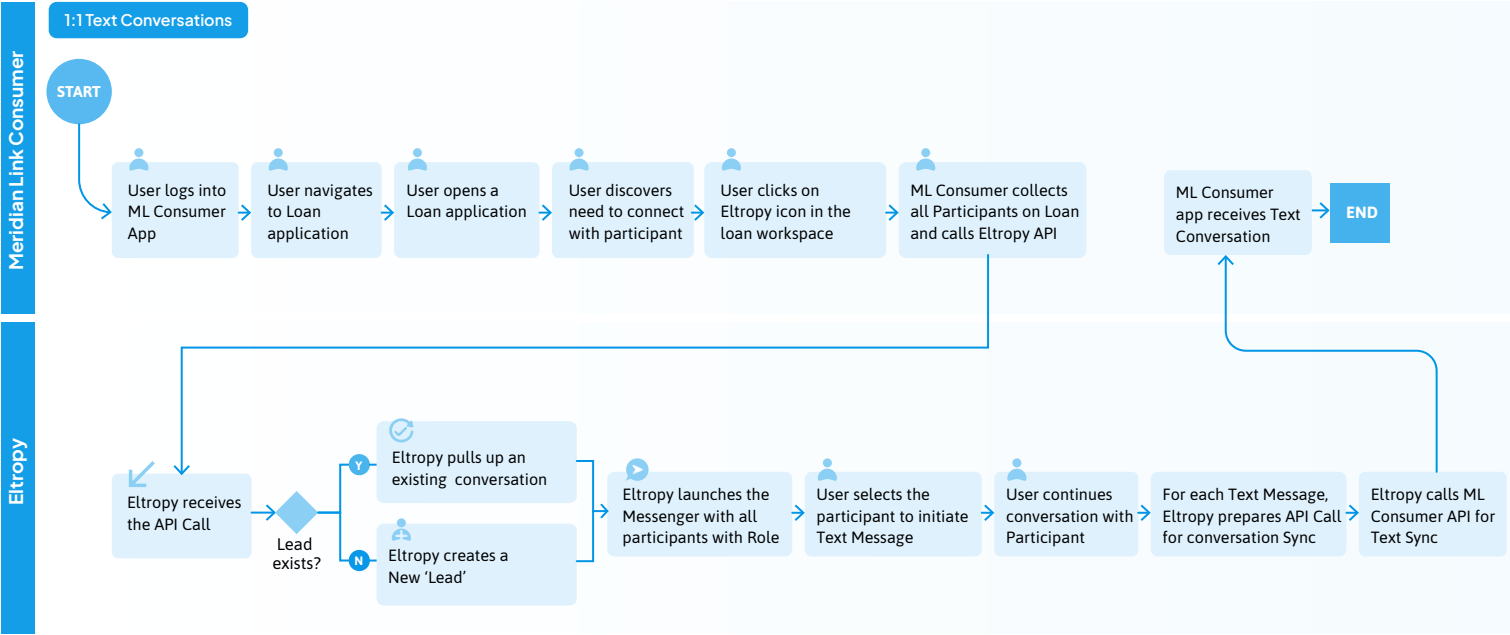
1:1 Text Conversations

Meridian Link Consumer

START

User logs into ML Consumer App

User navigates to Loan application

User opens a Loan application

User discovers need to connect with participant

User clicks on Eltropy icon in the loan workspace

ML Consumer collects all Participants on Loan and calls Eltropy API

ML Consumer app receives Text Conversation

END

Eltropy

Eltropy receives the API Call

Lead exists?

Y

Eltropy pulls up an existing conversation

N

Eltropy creates a New 'Lead'

Eltropy launches the Messenger with all participants with Role

User selects the participant to initiate Text Message

User continues conversation with Participant

For each Text Message, Eltropy prepares API Call for conversation Sync

Eltropy calls ML Consumer API for Text Sync